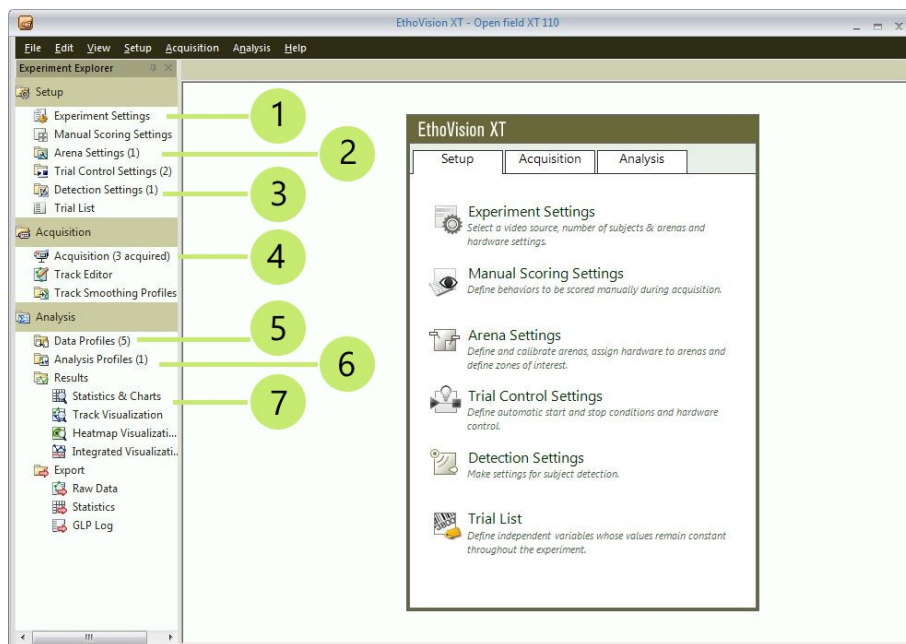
EthoVision XT - Open field XT 110

File Edit View Setup Acquisition Analysis Help

Experiment Explorer

Setup
Experiment Settings
Manual Scoring Settings
Arena Settings (1)
Trial Control Settings (2)
Detection Settings (1)
Trial List

Acquisition
Acquisition (3 acquired)
Track Editor
Track Smoothing Profiles

Analysis
Data Profiles (5)
Analysis Profiles (1)
Results
Statistics & Charts
Track Visualization
Heatmap Visualizati...
Integrated Visualizati...
Export
Raw Data
Statistics
GLP Log

1
2
3
4
5
6
7

EthoVision XT

Setup | Acquisition | Analysis

Experiment Settings
Select a video source, number of subjects & arenas and hardware settings.

Manual Scoring Settings
Define behaviors to be scored manually during acquisition.

Arena Settings
Define and calibrate arenas, assign hardware to arenas and define zones of interest.

Trial Control Settings
Define automatic start and stop conditions and hardware control.

Detection Settings
Make settings for subject detection.

Trial List
Define independent variables whose values remain constant throughout the experiment.